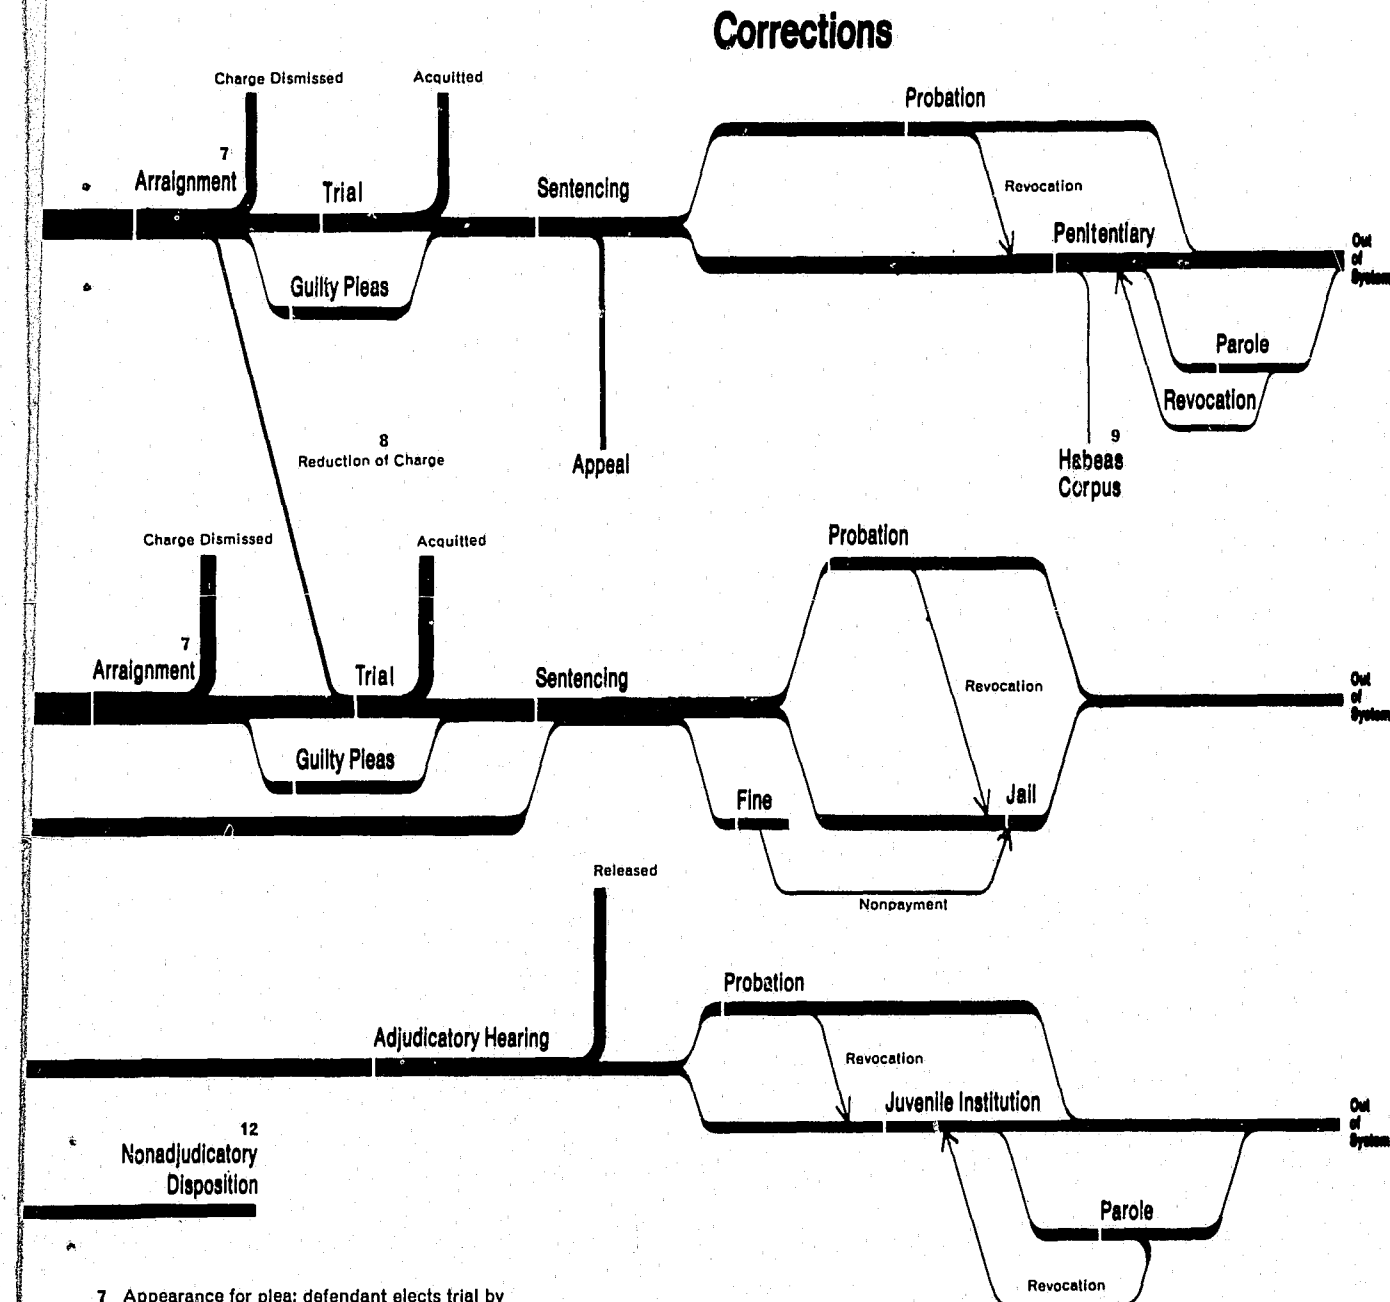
Corrections

Charge Dismissed

Acquitted

7
Arraignment

Trial

Guilty Pleas

Sentencing

Probation

Revocation

Penitentiary

Out of System

Parole

Revocation

8
Reduction of Charge

Appeal

9
Habeas Corpus

Charge Dismissed

Acquitted

7
Arraignment

Trial

Guilty Pleas

Sentencing

Probation

Revocation

Out of System

Fine

Jail

Nonpayment

Released

Probation

Adjudicatory Hearing

Revocation

Juvenile Institution

Out of System

12
Nonadjudicatory Disposition

Parole

Revocation

7 Appearance for plea; defendant elects trial by